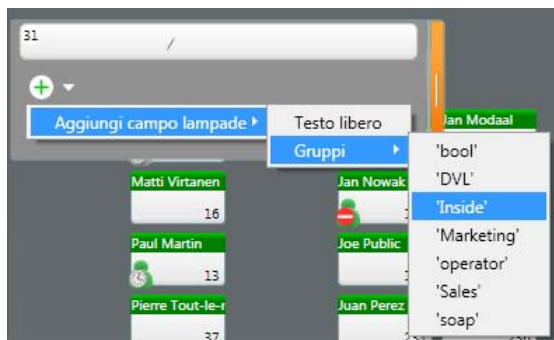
31

Aggiungi campo lampade
Testo libero
Gruppi
'bool'
'DVL'
'Inside'
'Marketing'
'operator'
'Sales'
'soap'

Jan Modaal
Matti Virtanen
16
Jan Nowak
Paul Martin
13
Joe Public
Pierre Tout-le-r
37
Juan Perez